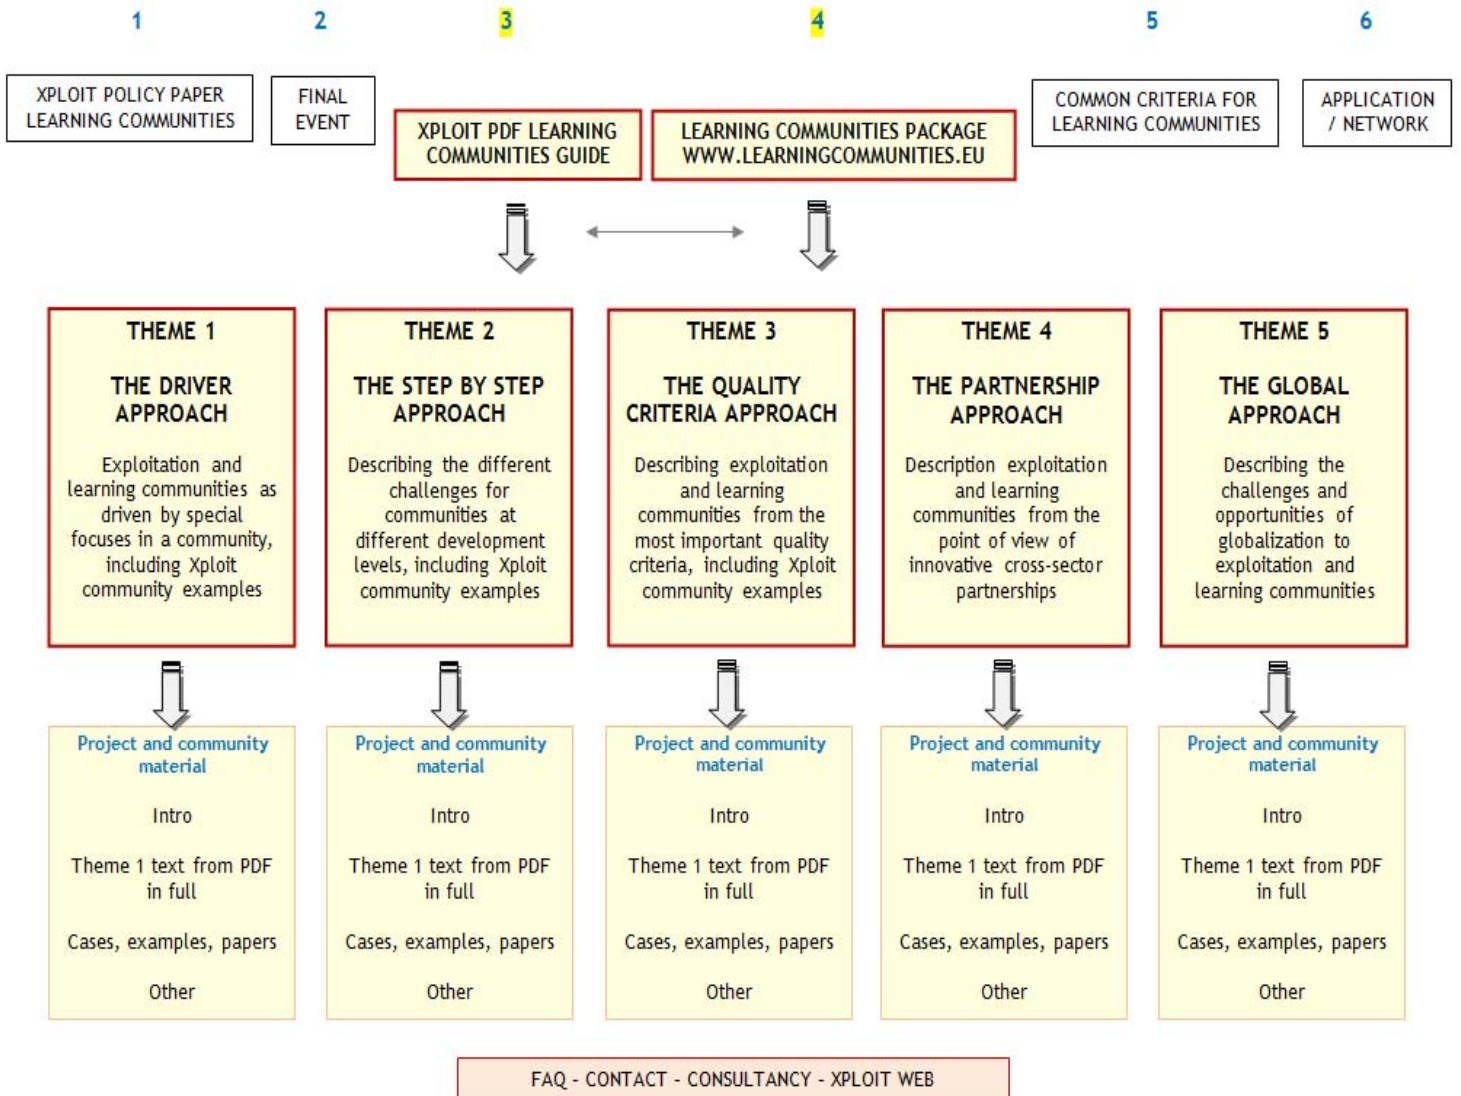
1

XPLOIT POLICY PAPER LEARNING COMMUNITIES

2

FINAL EVENT

3

XPLOIT PDF LEARNING COMMUNITIES GUIDE

4

LEARNING COMMUNITIES PACKAGE WWW.LEARNINGCOMMUNITIES.EU

5

COMMON CRITERIA FOR LEARNING COMMUNITIES

6

APPLICATION / NETWORK

THEME 1

THE DRIVER APPROACH

Exploitation and learning communities as driven by special focuses in a community, including Xploit community examples

THEME 2

THE STEP BY STEP APPROACH

Describing the different challenges for communities at different development levels, including Xploit community examples

THEME 3

THE QUALITY CRITERIA APPROACH

Describing exploitation and learning communities from the most important quality criteria, including Xploit community examples

THEME 4

THE PARTNERSHIP APPROACH

Description exploitation and learning communities from the point of view of innovative cross-sector partnerships

THEME 5

THE GLOBAL APPROACH

Describing the challenges and opportunities of globalization to exploitation and learning communities

Project and community material

Intro

Theme 1 text from PDF in full

Cases, examples, papers

Other

Project and community material

Intro

Theme 1 text from PDF in full

Cases, examples, papers

Other

Project and community material

Intro

Theme 1 text from PDF in full

Cases, examples, papers

Other

Project and community material

Intro

Theme 1 text from PDF in full

Cases, examples, papers

Other

Project and community material

Intro

Theme 1 text from PDF in full

Cases, examples, papers

Other

FAQ - CONTACT - CONSULTANCY - XPLOIT WEB